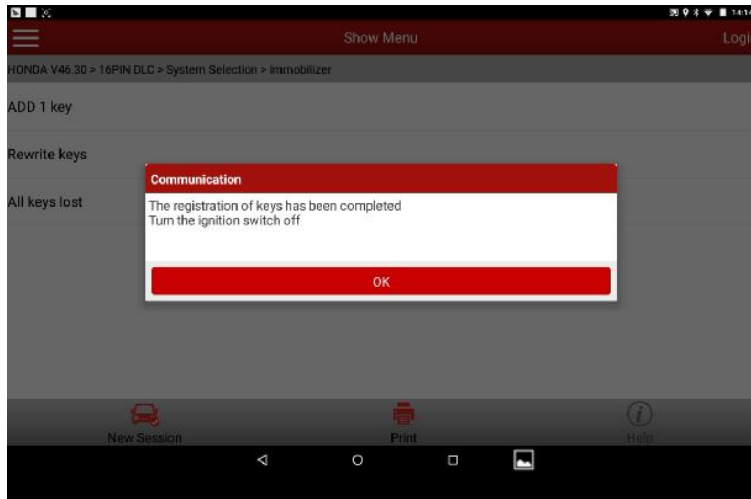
14:1

Show Menu

Logi

HONDA V46.30 > 16PIN DLC > System Selection > Immobilizer

ADD 1 key

Rewrite keys

All keys lost

Communication

The registration of keys has been completed
Turn the ignition switch off

OK

New Session

Print

Help